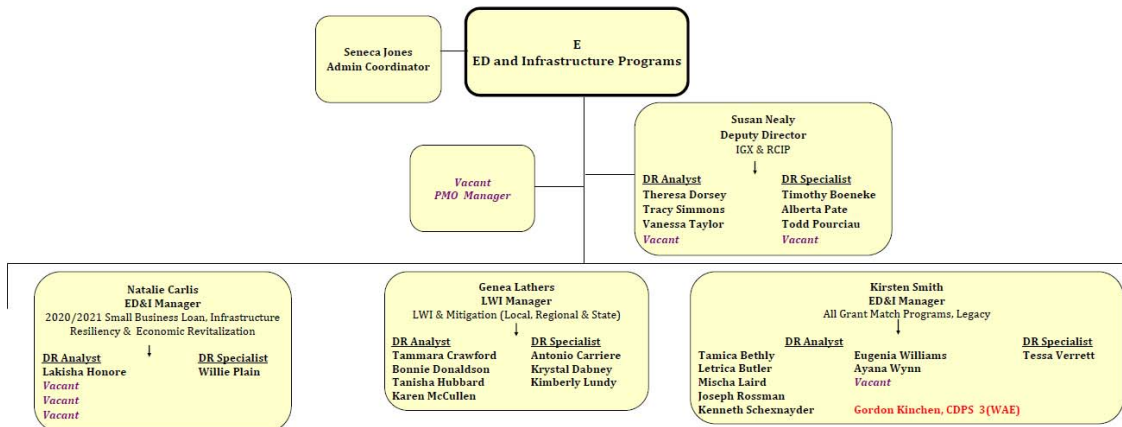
Seneca Jones
Admin Coordinator

E
ED and Infrastructure Programs

Vacant
PMO Manager

Susan Nealy
Deputy Director
IGX & RCIP

DR Analyst
Theresa Dorsey
Tracy Simmons
Vanessa Taylor
Vacant

DR Specialist
Timothy Boeneke
Alberta Pate
Todd Pourciau
Vacant

Natalie Carlis
ED&I Manager
2020/2021 Small Business Loan, Infrastructure Resiliency & Economic Revitalization

DR Analyst
Lakisha Honore
Vacant
Vacant
Vacant

DR Specialist
Willie Plain

Genea Lathers
LWI Manager
LWI & Mitigation (Local, Regional & State)

DR Analyst
Tammara Crawford
Bonnie Donaldson
Tanisha Hubbard
Karen McCullen

DR Specialist
Antonio Carriere
Krystal Dabney
Kimberly Lundy

Kirsten Smith
ED&I Manager
All Grant Match Programs, Legacy

DR Analyst
Tamica Bethly
Letrica Butler
Mischa Laird
Joseph Rossman
Kenneth Schexnayder
Eugenia Williams
Ayana Wynn
Vacant

DR Specialist
Tessa Verrett

Gordon Kinchen, CDPS 3(WAE)